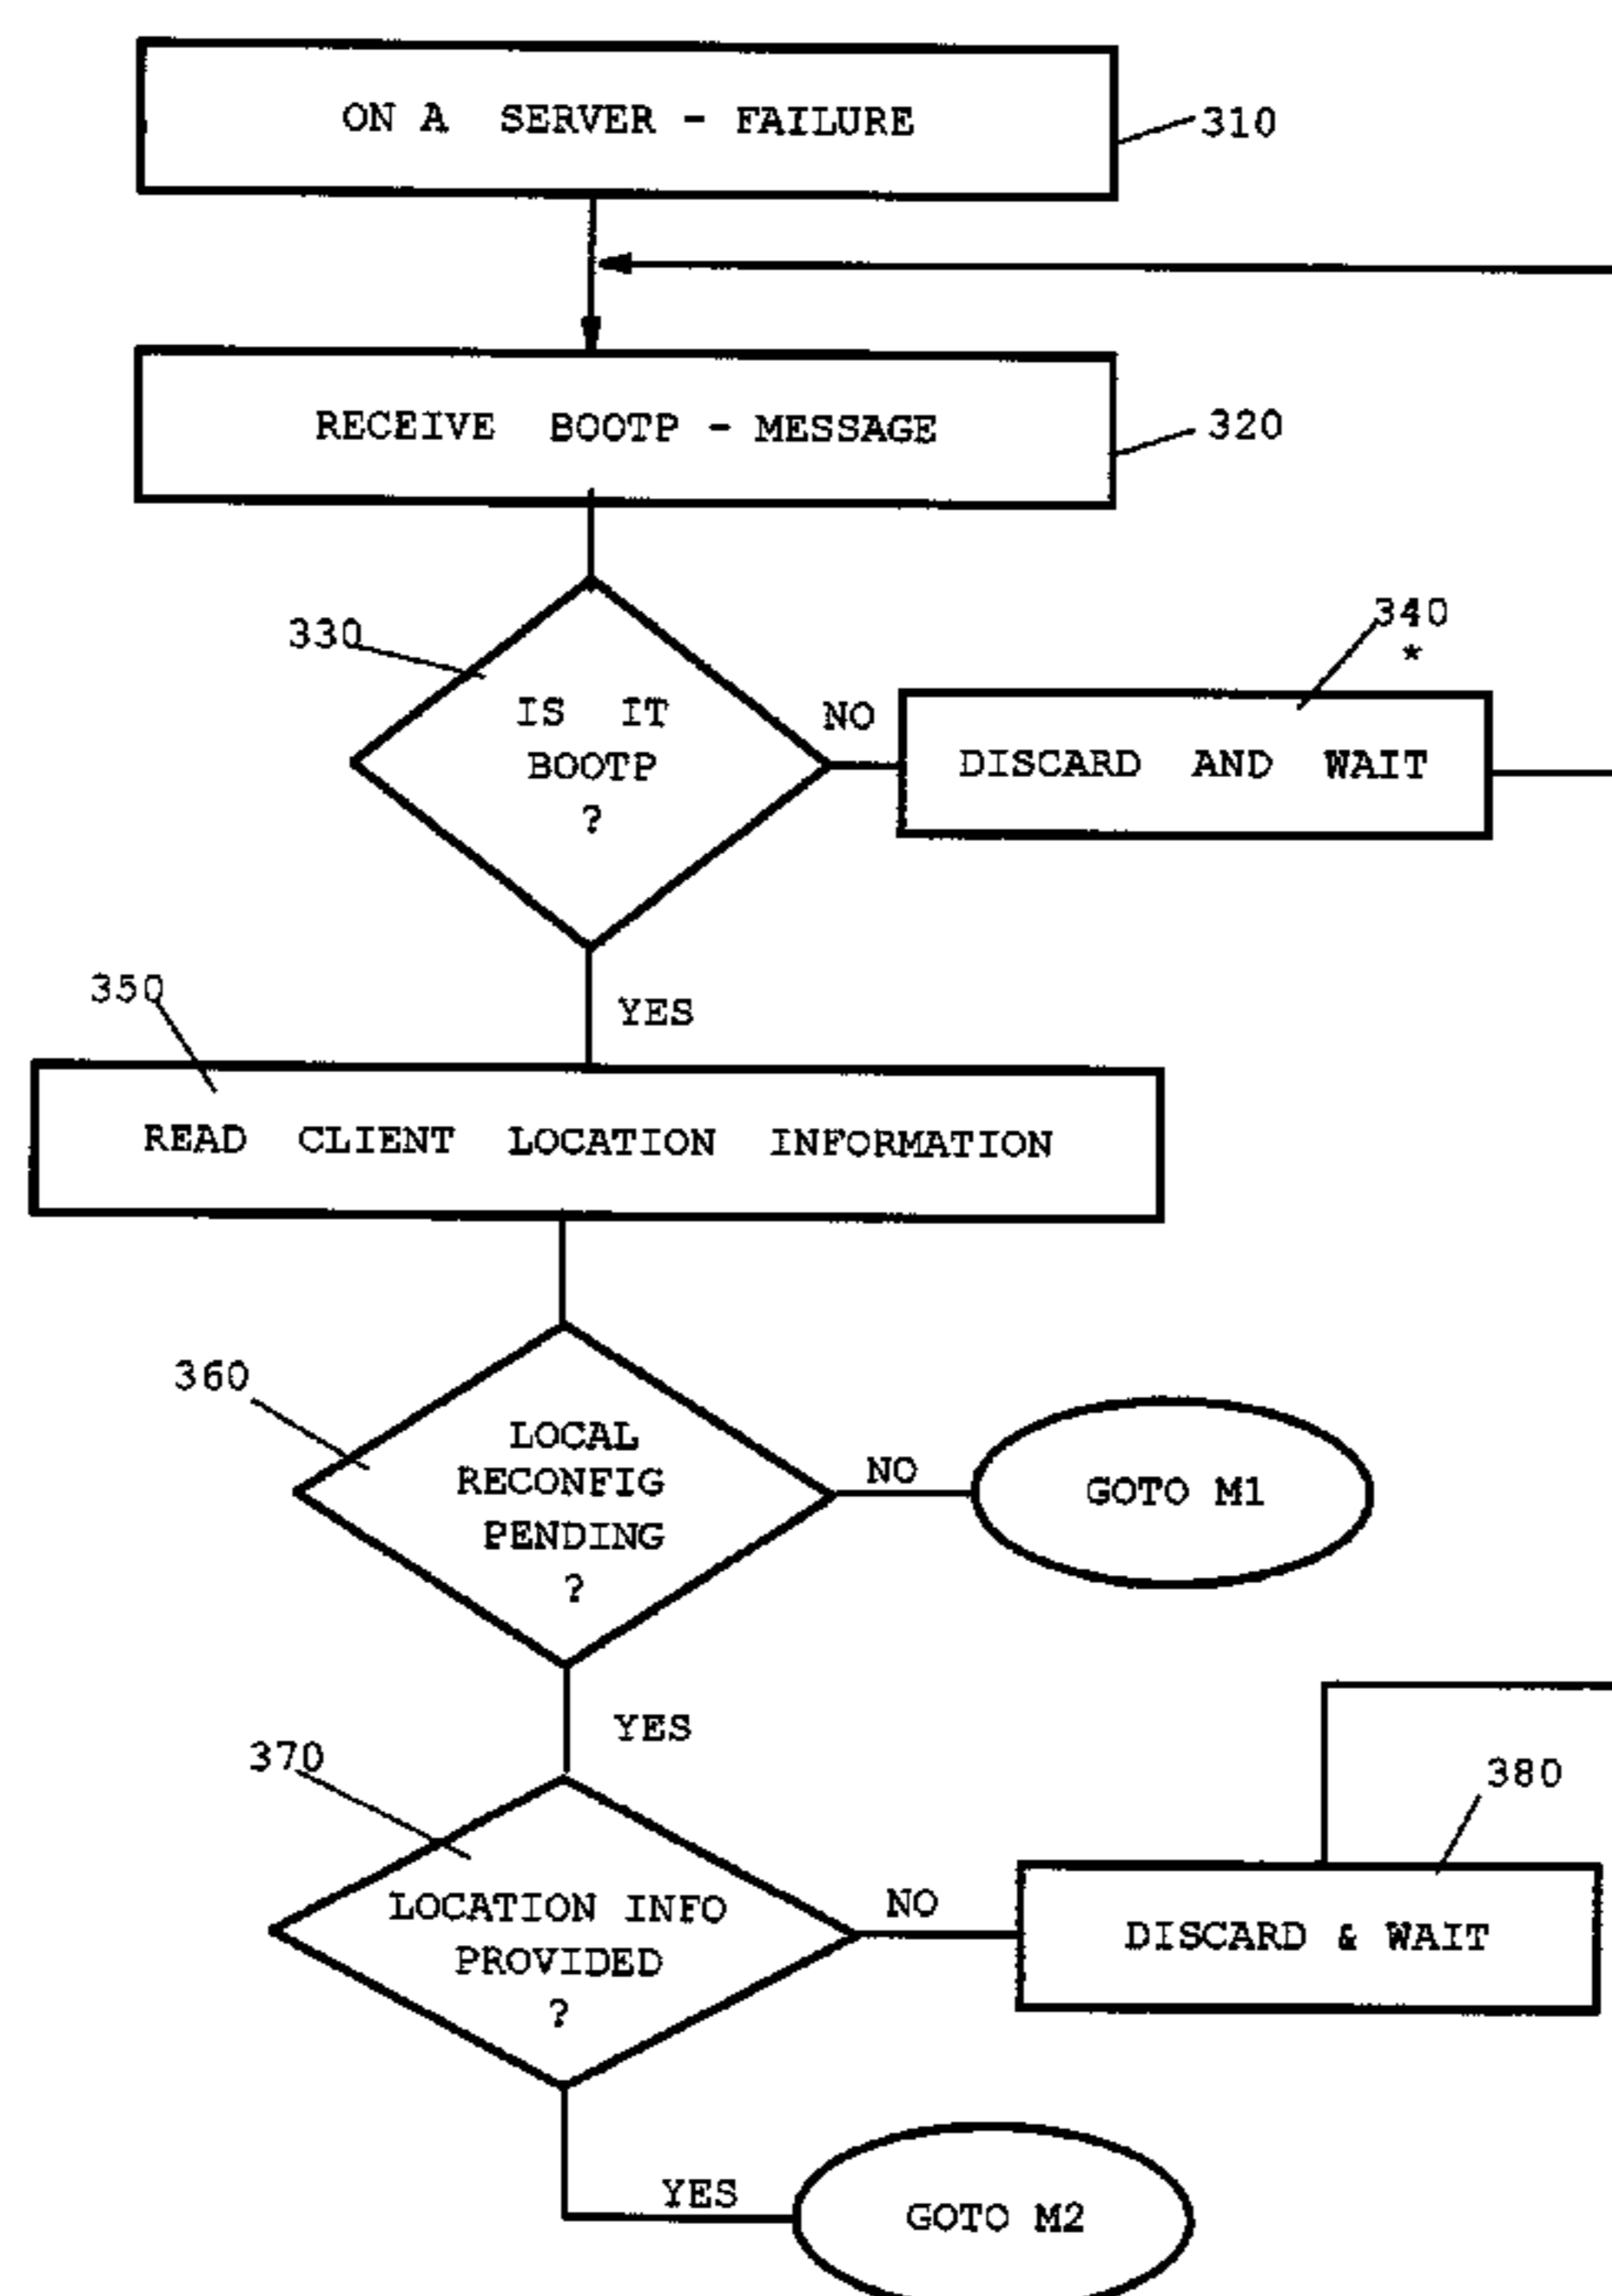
ON A SERVER - FAILURE
310

RECEIVE BOOTP - MESSAGE
320

330
IS IT BOOTP ?
NO
340
*
DISCARD AND WAIT

YES
350
READ CLIENT LOCATION INFORMATION

360
LOCAL RECONFIG PENDING ?
NO
GOTO M1

YES
370
LOCATION INFO PROVIDED ?
NO
380
DISCARD & WAIT

YES
GOTO M2